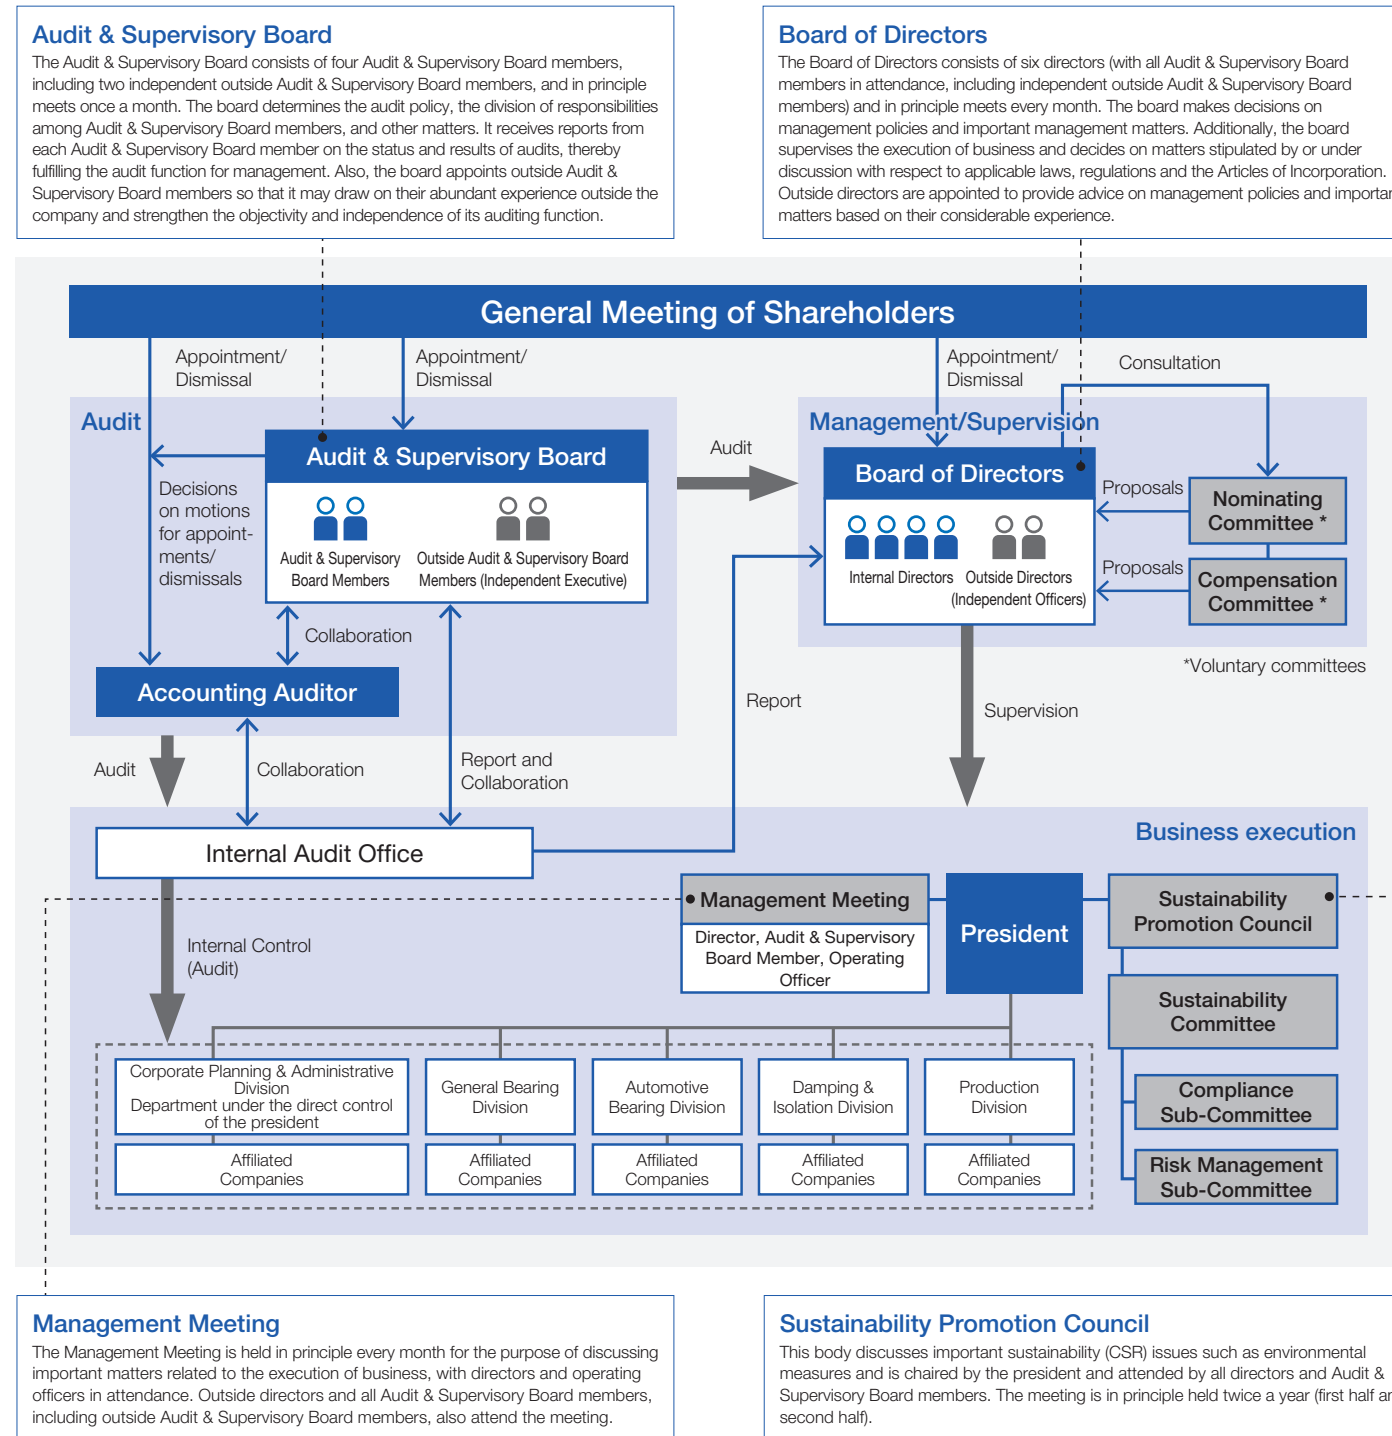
Audit & Supervisory Board

The Audit & Supervisory Board consists of four Audit & Supervisory Board members, including two independent outside Audit & Supervisory Board members, and in principle meets once a month. The board determines the audit policy, the division of responsibilities among Audit & Supervisory Board members, and other matters. It receives reports from each Audit & Supervisory Board member on the status and results of audits, thereby fulfilling the audit function for management. Also, the board appoints outside Audit & Supervisory Board members so that it may draw on their abundant experience outside the company and strengthen the objectivity and independence of its auditing function.

Board of Directors

The Board of Directors consists of six directors (with all Audit & Supervisory Board members in attendance, including independent outside Audit & Supervisory Board members) and in principle meets every month. The board makes decisions on management policies and important management matters. Additionally, the board supervises the execution of business and decides on matters stipulated by or under discussion with respect to applicable laws, regulations and the Articles of Incorporation. Outside directors are appointed to provide advice on management policies and importar matters based on their considerable experience.

General Meeting of Shareholders

Appointment/ Dismissal

Appointment/ Dismissal

Appointment/ Dismissal

Consultation

Audit

Audit & Supervisory Board

Decisions on motions for appointments/ dismissals

Audit & Supervisory Board Members

Outside Audit & Supervisory Board Members (Independent Executive)

Audit

Management/Supervision

Board of Directors

Internal Directors

Outside Directors (Independent Officers)

Proposals

Nominating Committee *

Proposals

Compensation Committee *

*Voluntary committees

Collaboration

Accounting Auditor

Report

Supervision

Audit

Collaboration

Report and Collaboration

Business execution

Internal Audit Office

Management Meeting

Director, Audit & Supervisory Board Member, Operating Officer

President

Sustainability Promotion Council

Sustainability Committee

Compliance Sub-Committee

Risk Management Sub-Committee

Internal Control (Audit)

Corporate Planning & Administrative Division Department under the direct control of the president

General Bearing Division

Automotive Bearing Division

Damping & Isolation Division

Production Division

Affiliated Companies

Affiliated Companies

Affiliated Companies

Affiliated Companies

Affiliated Companies

Management Meeting

The Management Meeting is held in principle every month for the purpose of discussing important matters related to the execution of business, with directors and operating officers in attendance. Outside directors and all Audit & Supervisory Board members, including outside Audit & Supervisory Board members, also attend the meeting.

Sustainability Promotion Council

This body discusses important sustainability (CSR) issues such as environmental measures and is chaired by the president and attended by all directors and Audit & Supervisory Board members. The meeting is in principle held twice a year (first half ar second half).